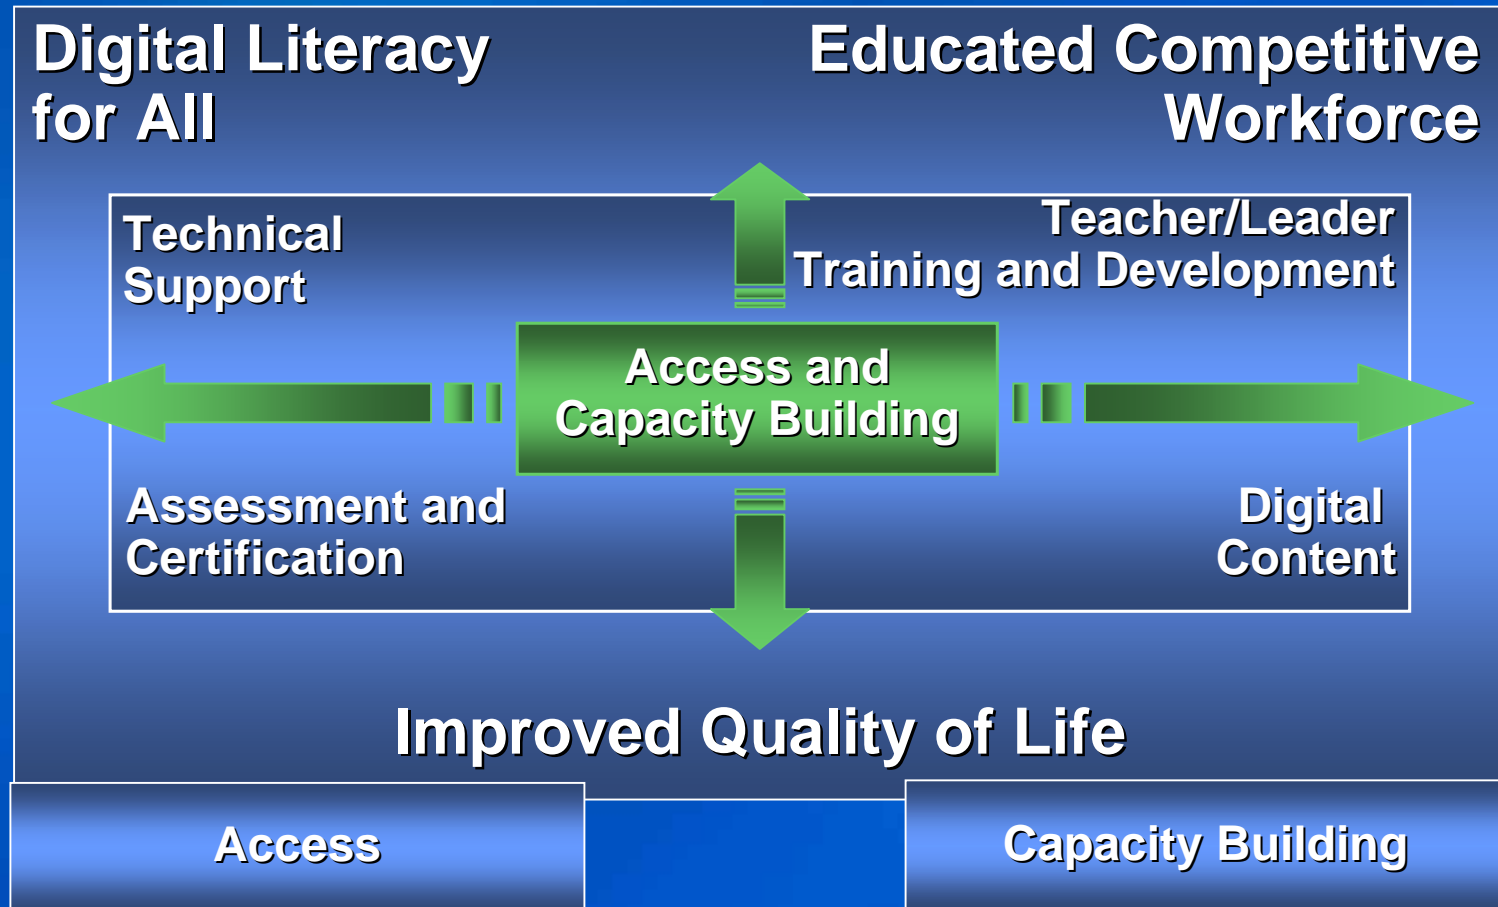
Digital Literacy for All

Educated Competitive Workforce

Technical Support

Teacher/Leader Training and Development

Access and Capacity Building

Assessment and Certification

Digital Content

Improved Quality of Life

Access

Capacity Building